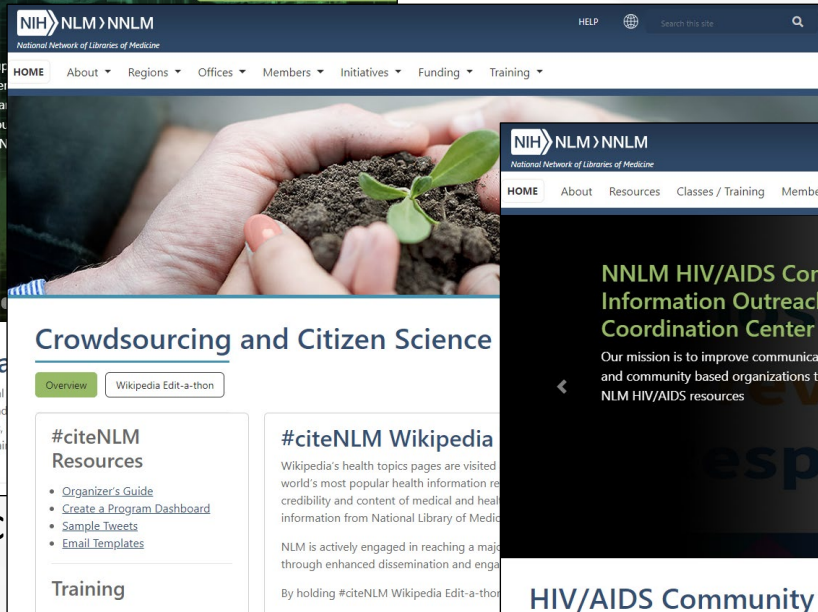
NIH NLM › NNLM
National Network of Libraries of Medicine

HELP

Search this site

HOME About Regions Offices Members Initiatives Funding Training

Crowdsourcing and Citizen Science

Overview

Wikipedia Edit-a-thon

#citeNLM Resources

- Organizer's Guide
- Create a Program Dashboard
- Sample Tweets
- Email Templates

Training

#citeNLM Wikipedia

Wikipedia's health topics pages are visited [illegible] world's most popular health information re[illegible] credibility and content of medical and heal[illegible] information from National Library of Medic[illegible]

NLM is actively engaged in reaching a maj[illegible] through enhanced dissemination and enga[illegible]

By holding #citeNLM Wikipedia Edit-a-thon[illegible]

NIH NLM › NNLM
National Network of Libraries of Medicine

HOME About Resources Classes / Training Membe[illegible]

NNLM HIV/AIDS Co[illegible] Information Outreach Coordination Center

Our mission is to improve communica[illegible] and community based organizations t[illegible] NLM HIV/AIDS resources

HIV/AIDS Community